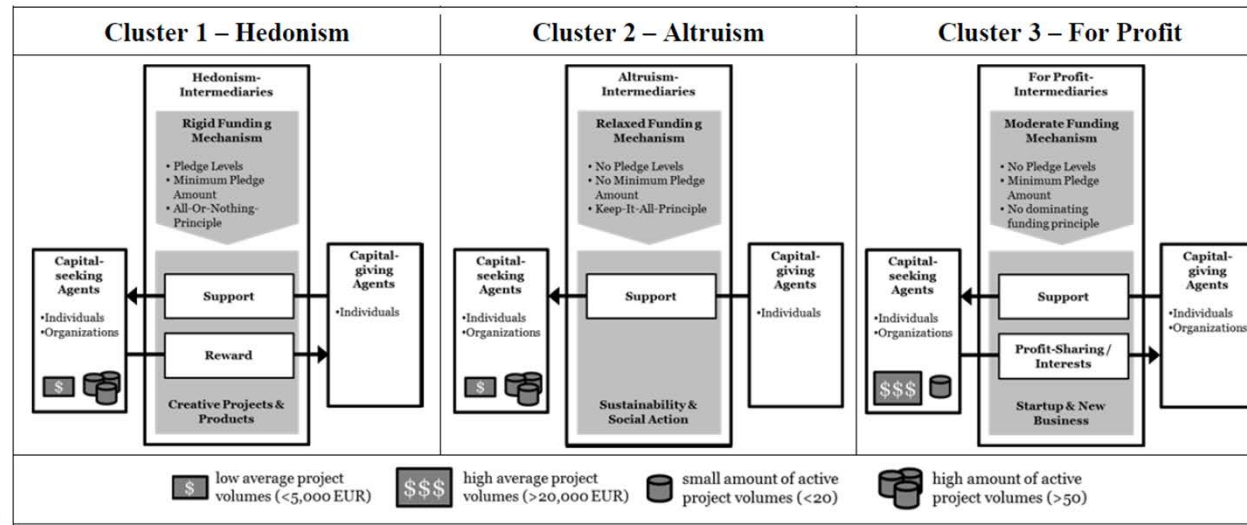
Cluster 1 – Hedonism

Hedonism-Intermediaries

Rigid Funding Mechanism

• Pledge Levels
• Minimum Pledge Amount
• All-Or-Nothing-Principle

Capital-seeking Agents
•Individuals
•Organizations

$

Support

Reward

Capital-giving Agents
•Individuals

Creative Projects & Products

Cluster 2 – Altruism

Altruism-Intermediaries

Relaxed Funding Mechanism

• No Pledge Levels
• No Minimum Pledge Amount
• Keep-It-All-Principle

Capital-seeking Agents
•Individuals
•Organizations

$

Support

Capital-giving Agents
•Individuals

Sustainability & Social Action

Cluster 3 – For Profit

For Profit-Intermediaries

Moderate Funding Mechanism

• No Pledge Levels
• Minimum Pledge Amount
• No dominating funding principle

Capital-seeking Agents
•Individuals
•Organizations

$$$

Support

Profit-Sharing / Interests

Capital-giving Agents
•Individuals
•Organizations

Startup & New Business

$ low average project volumes (<5,000 EUR)
$$$ high average project volumes (>20,000 EUR)
small amount of active project volumes (<20)
high amount of active project volumes (>50)